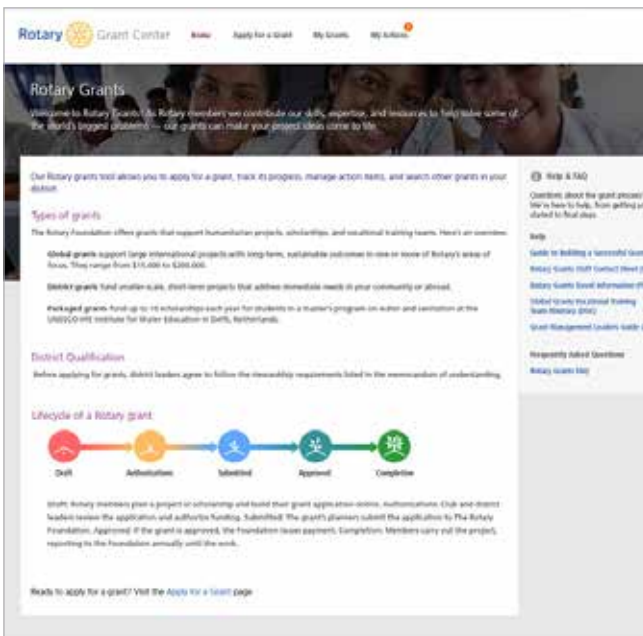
Rotary Grant Center Home Apply for a Grant My Grants My Actions

Rotary Grants

Welcome to Rotary Grants! As Rotary members we contribute our skills, expertise, and resources to help solve some of the world's biggest problems — our grants can make your project ideas come to life.

Our Rotary grants tool allows you to apply for a grant, track its progress, manage action items, and search other grants in your district.

Types of grants

The Rotary Foundation offers grants that support humanitarian projects, scholarships, and vocational training teams. Here's an overview:

Global grants support large international projects with long-term, sustainable outcomes in one or more of Rotary's areas of focus. They range from \$15,000 to \$200,000.

District grants fund smaller-scale, short-term projects that address immediate needs in your community or abroad.

Packaged grants fund up to 10 scholarships each year for students in a master's program on water and sanitation at the UNESCO-IHE Institute for Water Education in Delft, Netherlands.

District Qualification

Before applying for grants, district leaders agree to follow the stewardship requirements listed in the memorandum of understanding.

Lifecycle of a Rotary grant

Draft Authorizations Submitted Approved Completion

Draft: Rotary members plan a project or scholarship and build their grant application online. Authorizations: Club and district leaders review the application and authorize funding. Submitted: The grant's planners submit the application to The Rotary Foundation. Approved: If the grant is approved, the Foundation issues payment. Completion: Members carry out the project, reporting to the Foundation annually until the work.

Ready to apply for a grant? Visit the Apply for a Grant page

Help & FAQ

Questions about the grant process? We're here to help, from getting you started to final steps.

Help

Guide to Building a Successful Grant

Rotary Grants Staff Contact Sheet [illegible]

Rotary Grants Email Information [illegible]

Global Grants Vocational Training Team Itinerary (PDF)

Grant Management Leaders Guide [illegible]

Frequently Asked Questions

Rotary Grants FAQ